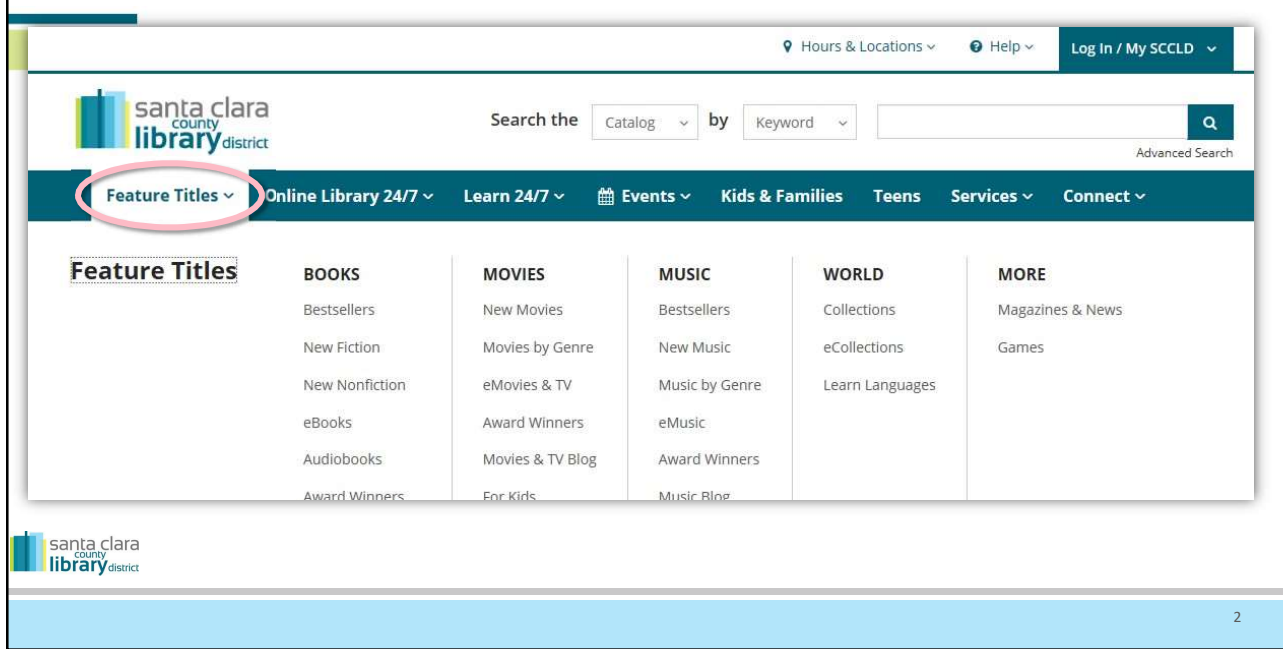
Hours & Locations ⌄ Help ⌄ Log In / My SCCLD ⌄

santa clara county library district

Search the Catalog ⌄ by Keyword ⌄

Advanced Search

Feature Titles ⌄ Online Library 24/7 ⌄ Learn 24/7 ⌄ Events ⌄ Kids & Families Teens Services ⌄ Connect ⌄

Feature Titles

BOOKS
Bestsellers
New Fiction
New Nonfiction
eBooks
Audiobooks
Award Winners

MOVIES
New Movies
Movies by Genre
eMovies & TV
Award Winners
Movies & TV Blog
For Kids

MUSIC
Bestsellers
New Music
Music by Genre
eMusic
Award Winners
Music Blog

WORLD
Collections
eCollections
Learn Languages

MORE
Magazines & News
Games

santa clara county library district

2